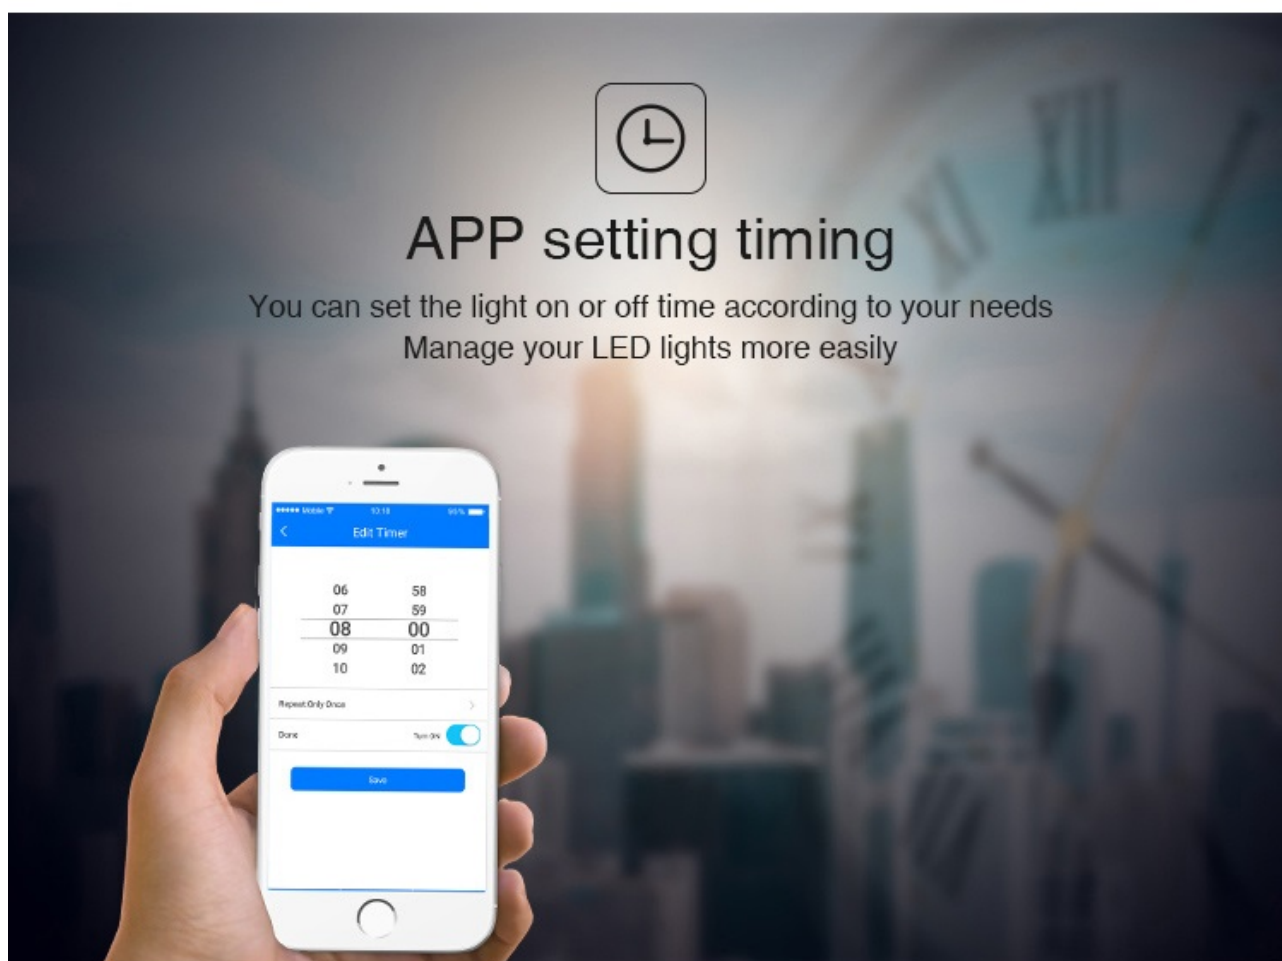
APP setting timing

You can set the light on or off time according to your needs
Manage your LED lights more easily

••••• Mobile 10:18 95%

Edit Timer

06 58
07 59
08 00
09 01
10 02

Repeat Only Once

Done Turn ON

Save